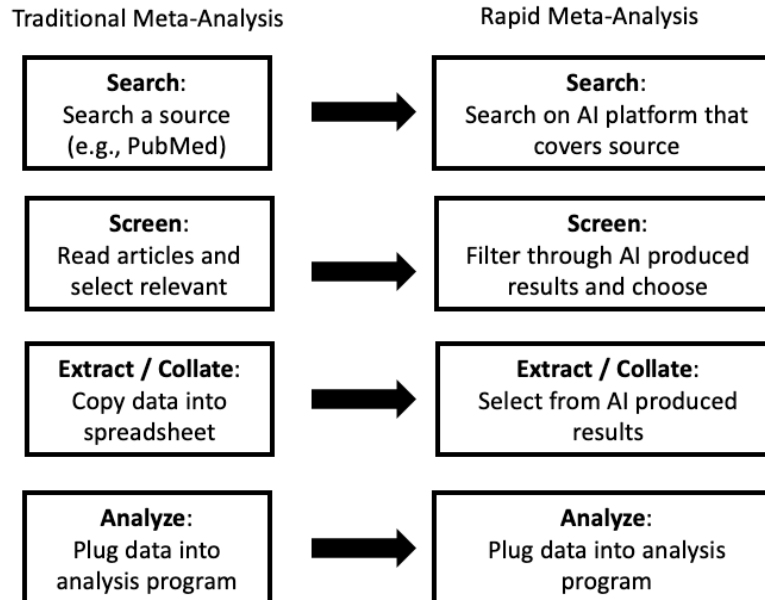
Traditional Meta-Analysis

Rapid Meta-Analysis

**Search**:
Search a source (e.g., PubMed)

**Search**:
Search on AI platform that covers source

**Screen**:
Read articles and select relevant

**Screen**:
Filter through AI produced results and choose

**Extract / Collate**:
Copy data into spreadsheet

**Extract / Collate**:
Select from AI produced results

**Analyze**:
Plug data into analysis program

**Analyze**:
Plug data into analysis program